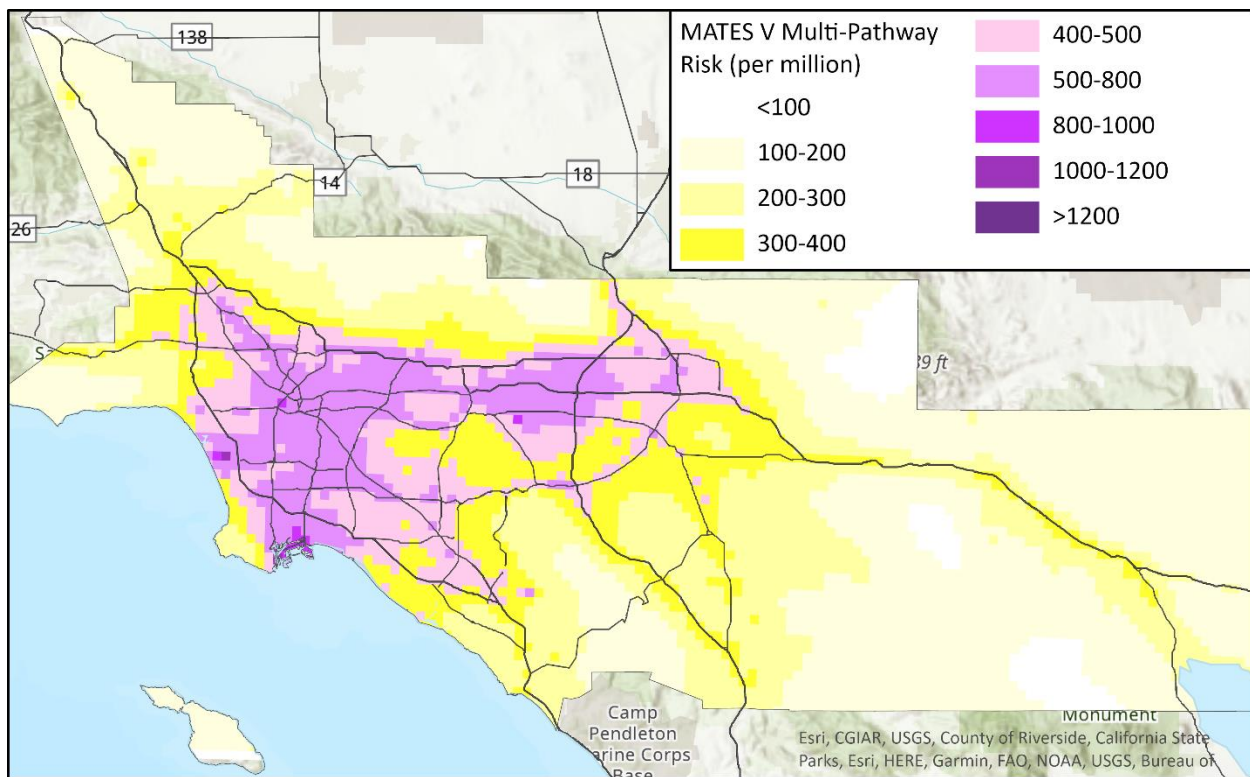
138

MATES V Multi-Pathway Risk (per million)

<100

100-200

200-300

300-400

400-500

500-800

800-1000

1000-1200

>1200

14

18

26

S

39 ft

Camp Pendleton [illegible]arine Corps Base

Monument

Esri, CGIAR, USGS, County of Riverside, California State Parks, Esri, HERE, Garmin, FAO, NOAA, USGS, Bureau of